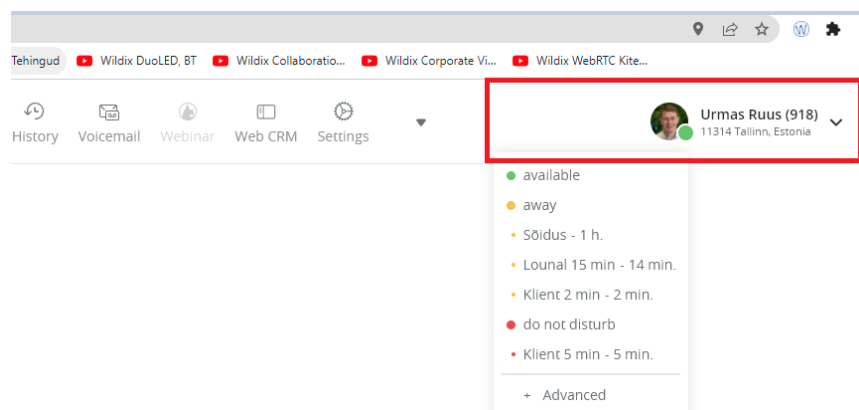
Tehingud
Wildix DuoLED, BT
Wildix Collaboratio...
Wildix Corporate Vi...
Wildix WebRTC Kite...

History
Voicemail
Webinar
Web CRM
Settings

Urmas Ruus (918)
11314 Tallinn, Estonia

available
away
Sõidus - 1 h.
Lounal 15 min - 14 min.
Klient 2 min - 2 min.
do not disturb
Klient 5 min - 5 min.
+ Advanced